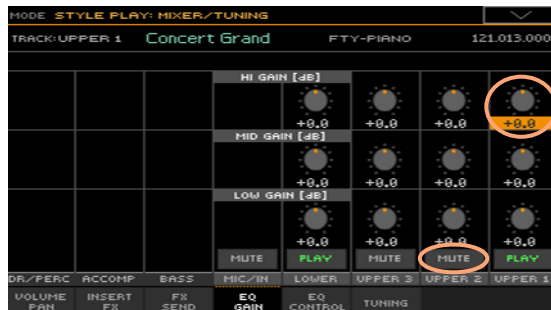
MODE STYLE PLAY: MIXER/TUNING

TRACK:UPPER 1 Concert Grand FTY-PIANO 121.013.000

HI GAIN [dB]

+0.0 +0.0 +0.0 +0.0

MID GAIN [dB]

+0.0 +0.0 +0.0 +0.0

LOW GAIN [dB]

+0.0 +0.0 +0.0 +0.0

MUTE PLAY MUTE MUTE PLAY

DR/PERC ACCOMP BASS MIC/IN LOWER UPPER 3 UPPER 2 UPPER 1

VOLUME PAN | INSERT FX | FX SEND | EQ GAIN | EQ CONTROL | TUNING